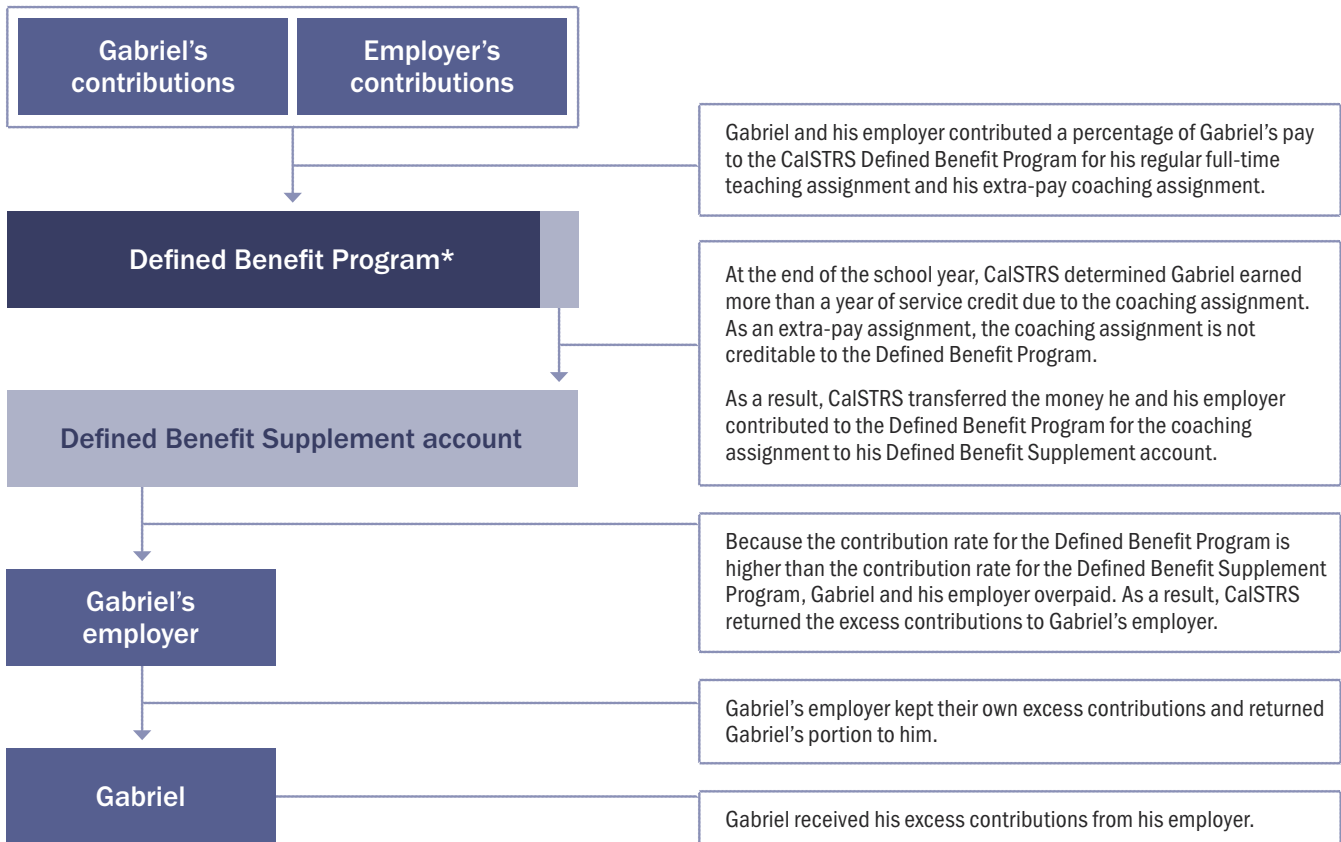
Gabriel's contributions

Employer's contributions

Gabriel and his employer contributed a percentage of Gabriel's pay to the CalSTRS Defined Benefit Program for his regular full-time teaching assignment and his extra-pay coaching assignment.

Defined Benefit Program*

At the end of the school year, CalSTRS determined Gabriel earned more than a year of service credit due to the coaching assignment. As an extra-pay assignment, the coaching assignment is not creditable to the Defined Benefit Program.

As a result, CalSTRS transferred the money he and his employer contributed to the Defined Benefit Program for the coaching assignment to his Defined Benefit Supplement account.

Defined Benefit Supplement account

Because the contribution rate for the Defined Benefit Program is higher than the contribution rate for the Defined Benefit Supplement Program, Gabriel and his employer overpaid. As a result, CalSTRS returned the excess contributions to Gabriel's employer.

Gabriel's employer

Gabriel's employer kept their own excess contributions and returned Gabriel's portion to him.

Gabriel

Gabriel received his excess contributions from his employer.